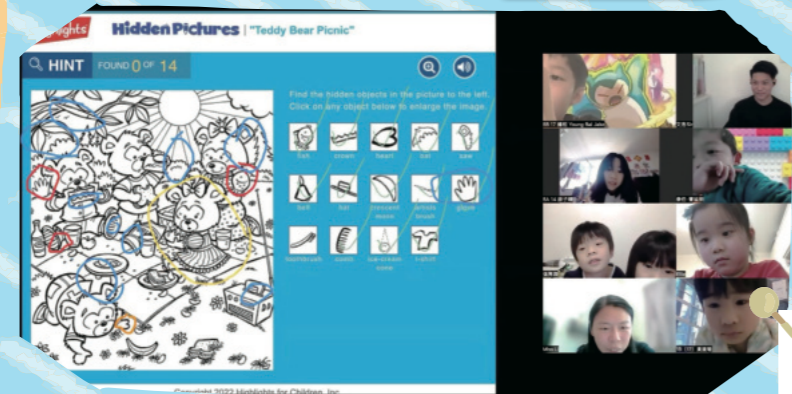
Highlights Hidden Pictures | "Teddy Bear Picnic"

HINT FOUND 0 OF 14

Find the hidden objects in the picture to the left. Click on any object below to enlarge the image.

fish crown heart bat saw

bell hat crescent moon artist's brush glove

toothbrush comb ice-cream cone t-shirt

Copyright 2022 Highlights for Children, Inc.